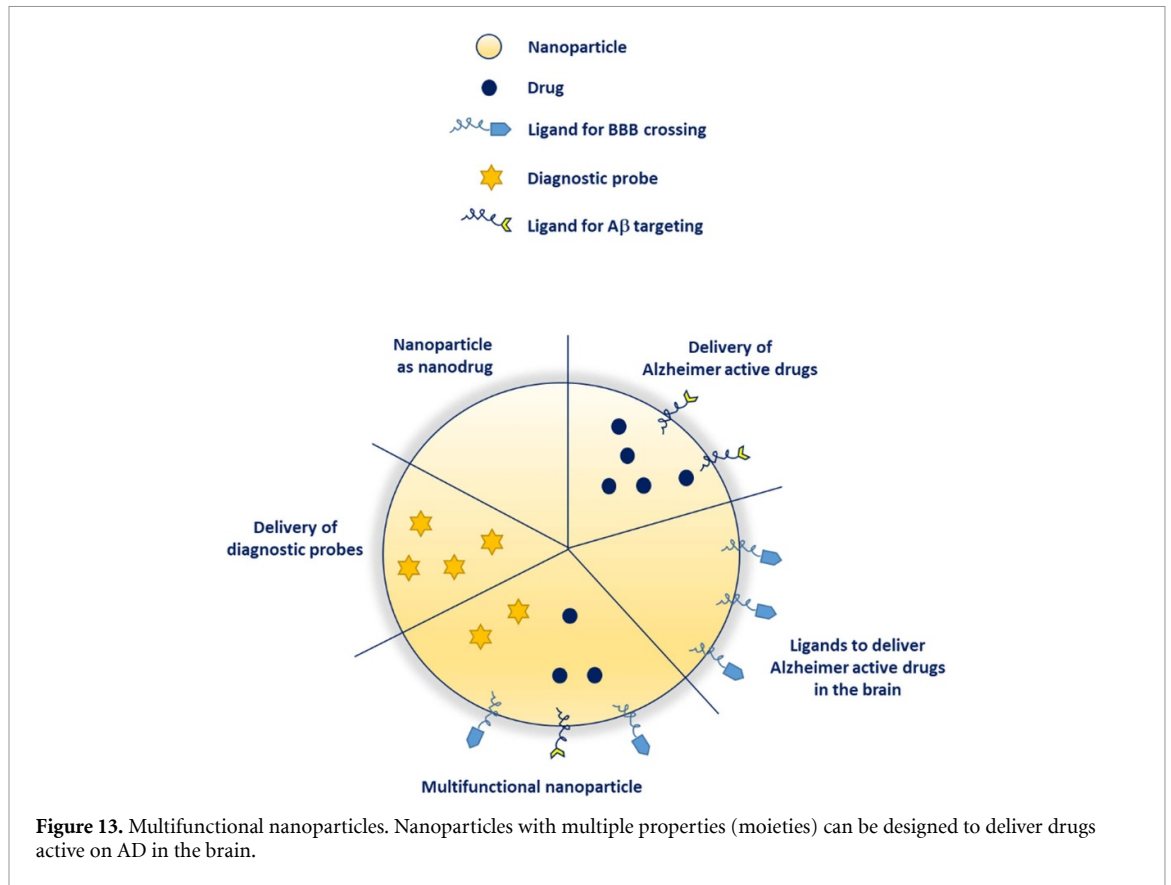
Nanoparticle

Drug

Ligand for BBB crossing

Diagnostic probe

Ligand for A$\beta$ targeting

Nanoparticle as nanodrug

Delivery of Alzheimer active drugs

Delivery of diagnostic probes

Ligands to deliver Alzheimer active drugs in the brain

Multifunctional nanoparticle

**Figure 13.** Multifunctional nanoparticles. Nanoparticles with multiple properties (moieties) can be designed to deliver drugs active on AD in the brain.